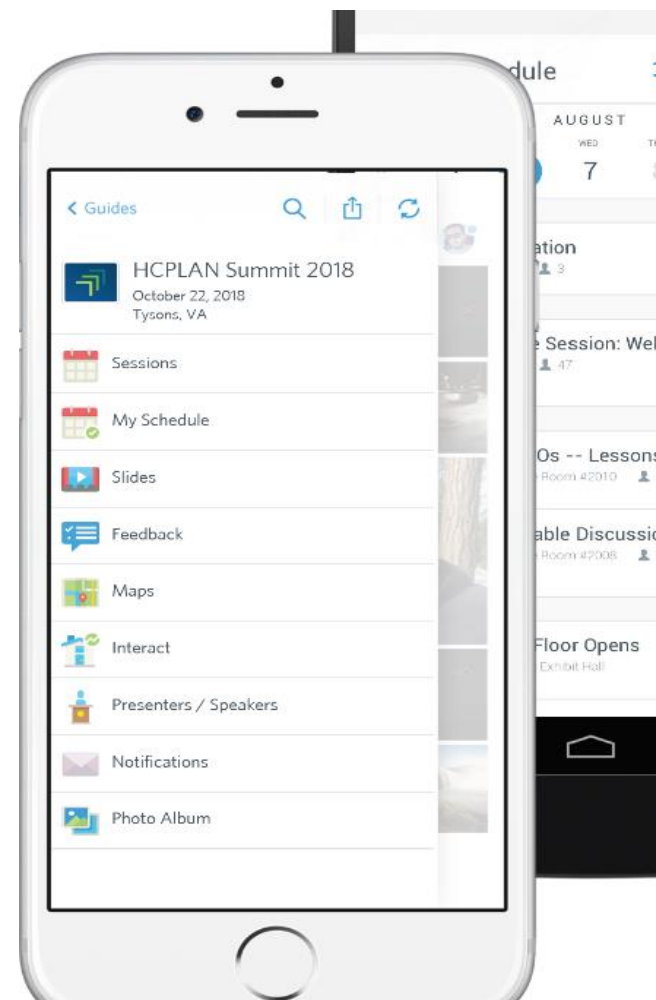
< Guides

HCPLAN Summit 2018
October 22, 2018
Tysons, VA

Sessions

My Schedule

Slides

Feedback

Maps

Interact

Presenters / Speakers

Notifications

Photo Album

dule

AUGUST
WED
7

ation
3

Session: Wel
47

Os -- Lessons
Room #2010

able Discussio
Room #2006

Floor Opens
Exhibit Hall